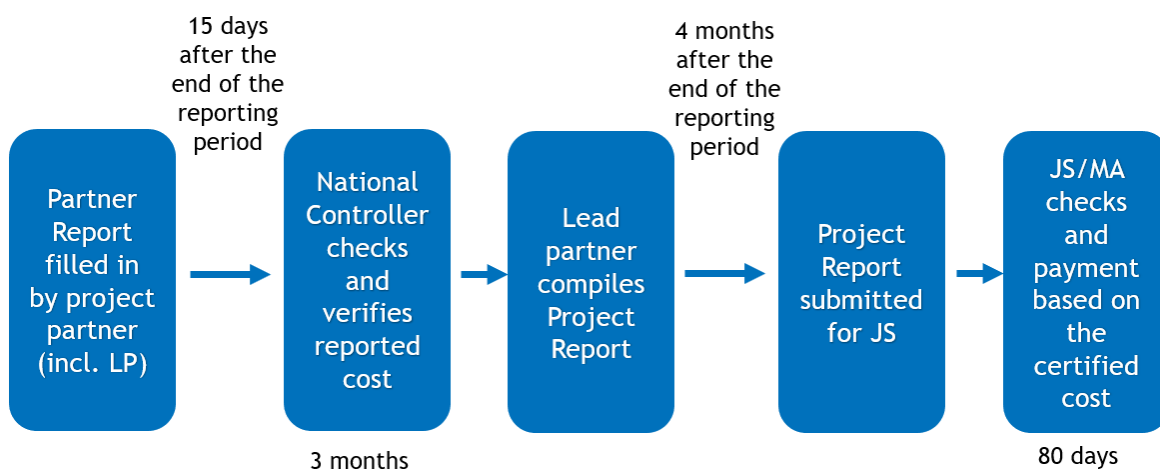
15 days after the end of the reporting period

4 months after the end of the reporting period

Partner Report filled in by project partner (incl. LP)

National Controller checks and verifies reported cost

Lead partner compiles Project Report

Project Report submitted for JS

JS/MA checks and payment based on the certified cost

3 months

80 days